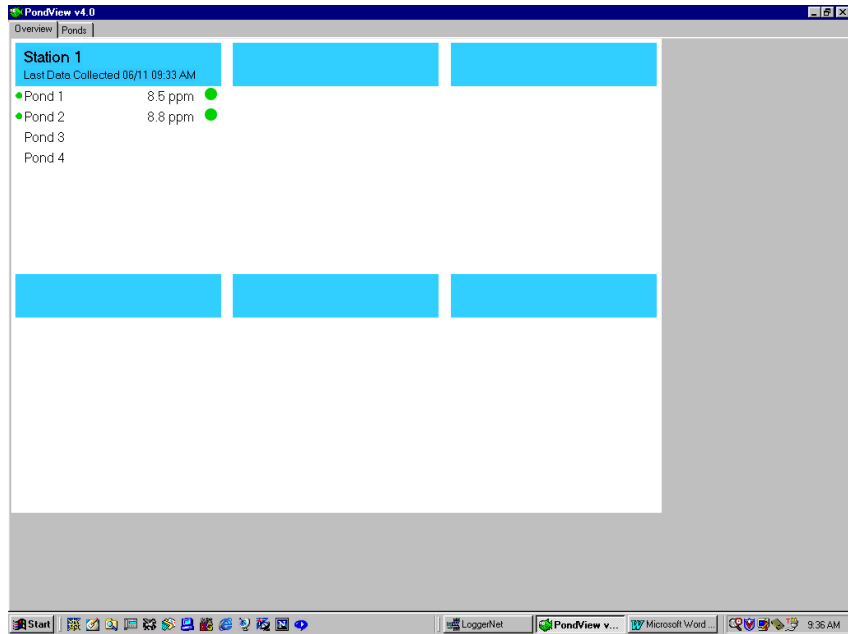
PondView v4.0

Overview | Ponds

Station 1
Last Data Collected 06/11 09:33 AM

| Pond | Value |
|---|---|
| Pond 1 | 8.5 ppm |
| Pond 2 | 8.8 ppm |
| Pond 3 | |
| Pond 4 | |

Start | LoggerNet | PondView v... | Microsoft Word ... | 9:36 AM